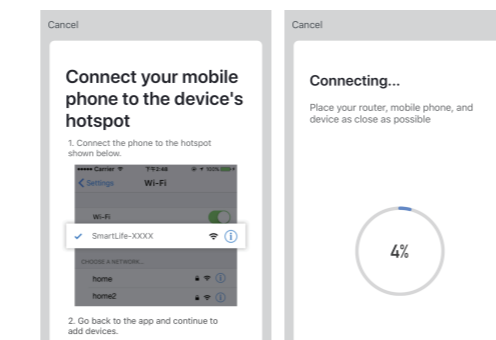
Cancel

Connect your mobile phone to the device's hotspot

1. Connect the phone to the hotspot shown below.

••••• Carrier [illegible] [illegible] 100%

< Settings Wi-Fi

Wi-Fi

✓ SmartLife-XXXX

CHOOSE A NETWORK...

home

home2

2. Go back to the app and continue to add devices.

Cancel

Connecting...

Place your router, mobile phone, and device as close as possible

4%